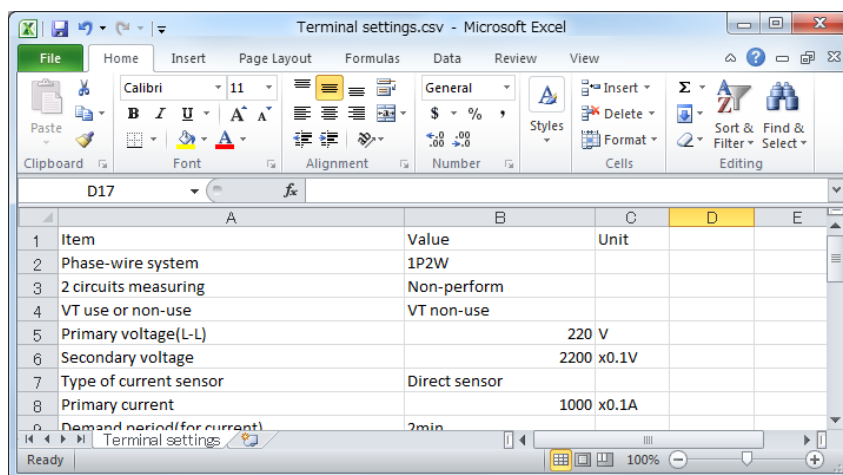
Terminal settings.csv - Microsoft Excel

File Home Insert Page Layout Formulas Data Review View

Paste
Clipboard
Calibri 11
B I U A A
Font
Alignment
General
$ % ,
.0 .00 .00 .0
Number
Styles
Insert
Delete
Format
Cells
Sort & Filter
Find & Select
Editing

D17 $f_x$

| | A | B | C | D | E |
|---|---|---|---|---|---|
| 1 | Item | Value | Unit | | |
| 2 | Phase-wire system | 1P2W | | | |
| 3 | 2 circuits measuring | Non-perform | | | |
| 4 | VT use or non-use | VT non-use | | | |
| 5 | Primary voltage(L-L) | 220 | V | | |
| 6 | Secondary voltage | 2200 | x0.1V | | |
| 7 | Type of current sensor | Direct sensor | | | |
| 8 | Primary current | 1000 | x0.1A | | |
| 9 | Demand period(for current) | 2min | | | |

Terminal settings

Ready 100%